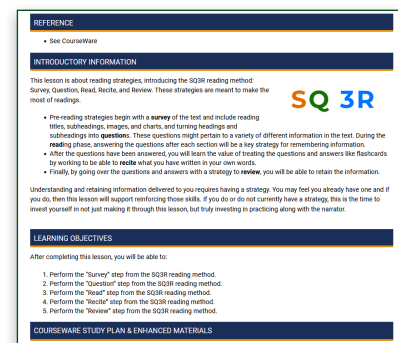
REFERENCE

- See CourseWare

INTRODUCTORY INFORMATION

This lesson is about reading strategies, introducing the SQ3R reading method: Survey, Question, Read, Recite, and Review. These strategies are meant to make the most of readings.

SQ 3R

- Pre-reading strategies begin with a **survey** of the text and include reading titles, subheadings, images, and charts, and turning headings and subheadings into **questions**. These questions might pertain to a variety of different information in the text. During the **reading** phase, answering the questions after each section will be a key strategy for remembering information.
- After the questions have been answered, you will learn the value of treating the questions and answers like flashcards by working to be able to **recite** what you have written in your own words.
- Finally, by going over the questions and answers with a strategy to **review**, you will be able to retain the information.

Understanding and retaining information delivered to you requires having a strategy. You may feel you already have one and if you do, then this lesson will support reinforcing those skills. If you do or do not currently have a strategy, this is the time to invest yourself in not just making it through this lesson, but truly investing in practicing along with the narrator.

LEARNING OBJECTIVES

After completing this lesson, you will be able to:

1. Perform the "Survey" step from the SQ3R reading method.
2. Perform the "Question" step from the SQ3R reading method.
3. Perform the "Read" step from the SQ3R reading method.
4. Perform the "Recite" step from the SQ3R reading method.
5. Perform the "Review" step from the SQ3R reading method.

COURSEWARE STUDY PLAN & ENHANCED MATERIALS